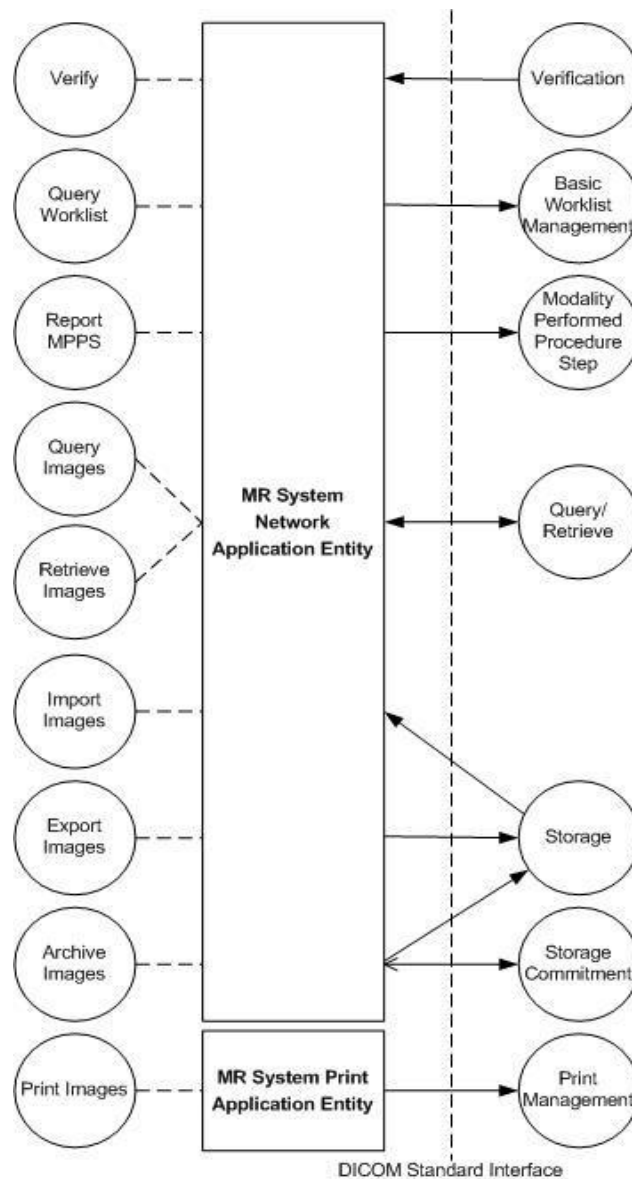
Verify

Query Worklist

Report MPPS

Query Images

Retrieve Images

Import Images

Export Images

Archive Images

Print Images

MR System Network Application Entity

MR System Print Application Entity

Verification

Basic Worklist Management

Modality Performed Procedure Step

Query/ Retrieve

Storage

Storage Commitment

Print Management

DICOM Standard Interface